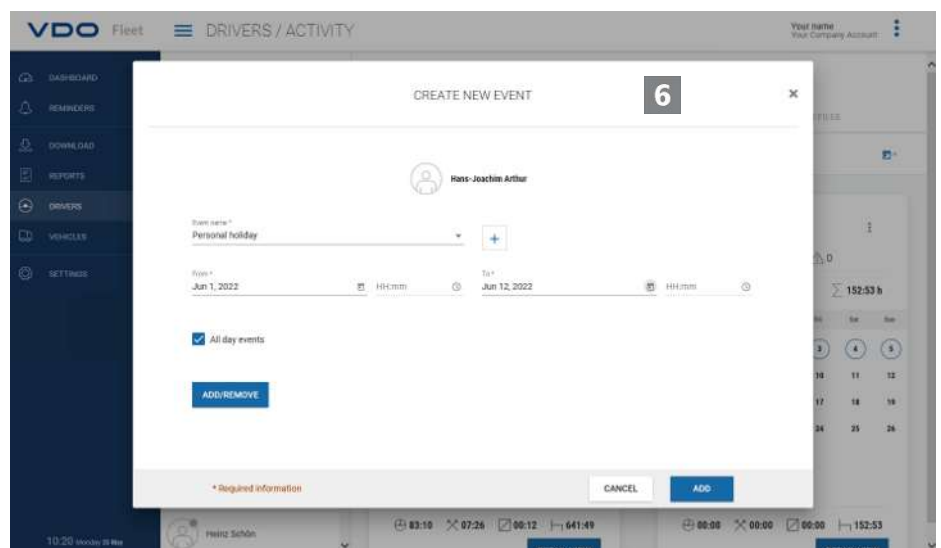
VDO Fleet DRIVERS / ACTIVITY

Your name
Your Company Account

DASHBOARD
REMINDERS
DOWNLOAD
REPORTS
DRIVERS
VEHICLES
SETTINGS

10:20 Monday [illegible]

CREATE NEW EVENT

6

×

Hans-Joachim Arthur

Event name *
Personal holiday

+

From *
Jun 1, 2022
HH:mm

To *
Jun 12, 2022
HH:mm

All day events

ADD/REMOVE

* Required information

CANCEL

ADD

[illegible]

0

152:53 h

3 4 5
10 11 12
17 18 19
24 25 26

Heinz Schön

83:10 07:26 00:12 641:49

00:00 00:00 00:00 152:53